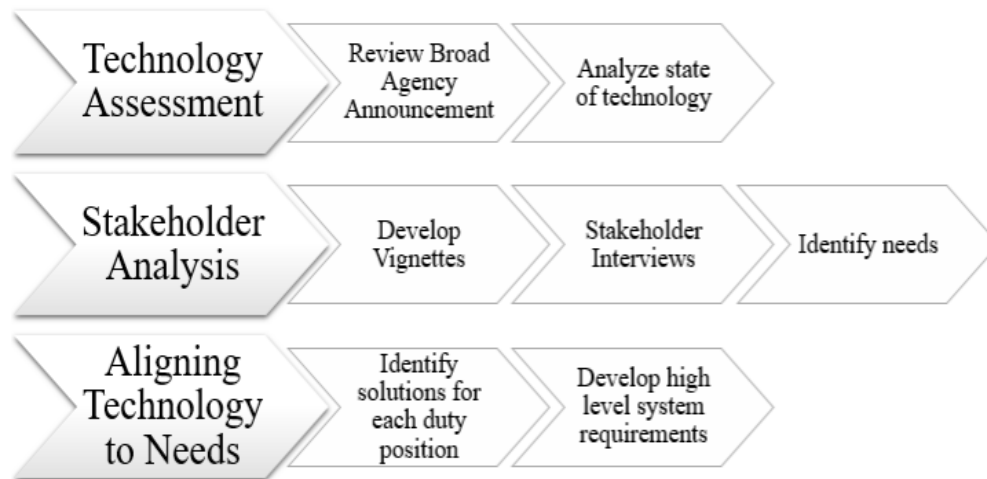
Technology Assessment

Review Broad Agency Announcement

Analyze state of technology

Stakeholder Analysis

Develop Vignettes

Stakeholder Interviews

Identify needs

Aligning Technology to Needs

Identify solutions for each duty position

Develop high level system requirements